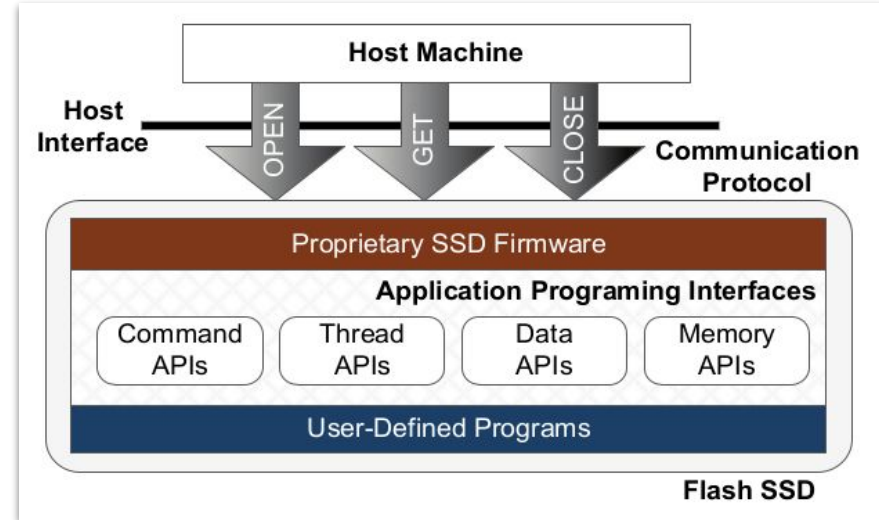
Host Machine

Host Interface

OPEN

GET

CLOSE

Communication Protocol

Proprietary SSD Firmware

Application Programing Interfaces

Command APIs

Thread APIs

Data APIs

Memory APIs

User-Defined Programs

Flash SSD